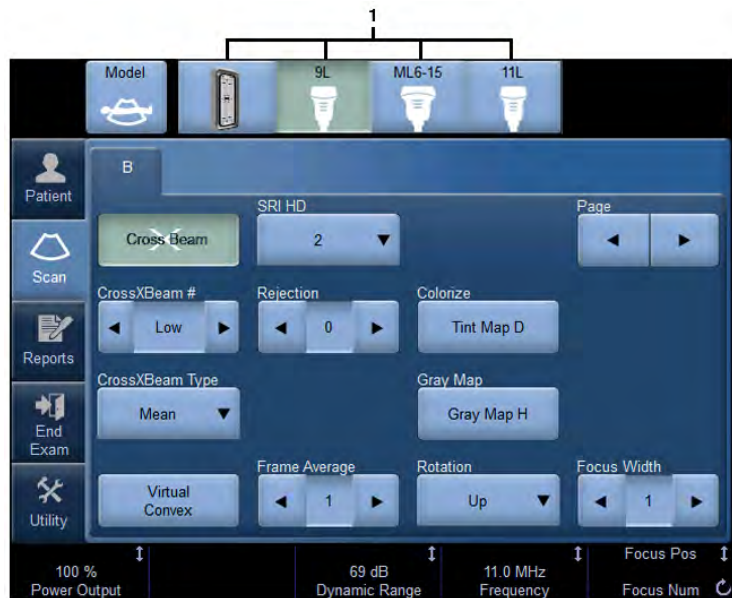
1

Model

9L

ML6-15

11L

Patient

Scan

Reports

End Exam

Utility

B

SRI HD

Page

Cross Beam

2

CrossXBeam #

Low

Rejection

0

Colorize

Tint Map D

CrossXBeam Type

Mean

Gray Map

Gray Map H

Frame Average

1

Rotation

Up

Focus Width

1

Virtual Convex

100 %
Power Output

69 dB
Dynamic Range

11.0 MHz
Frequency

Focus Pos

Focus Num